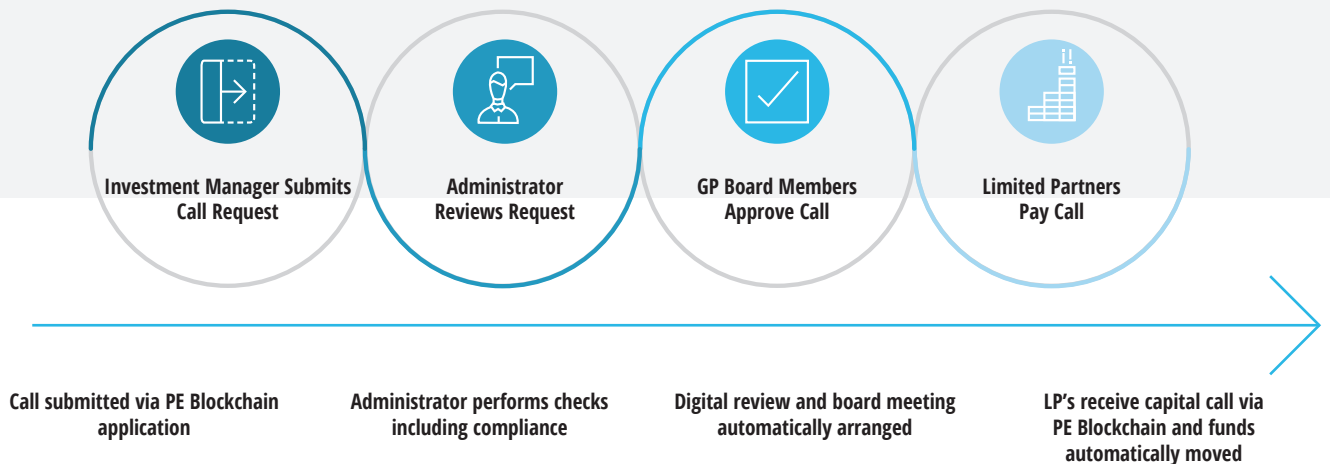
Investment Manager Submits Call Request

Administrator Reviews Request

GP Board Members Approve Call

Limited Partners Pay Call

Call submitted via PE Blockchain application

Administrator performs checks including compliance

Digital review and board meeting automatically arranged

LP's receive capital call via PE Blockchain and funds automatically moved